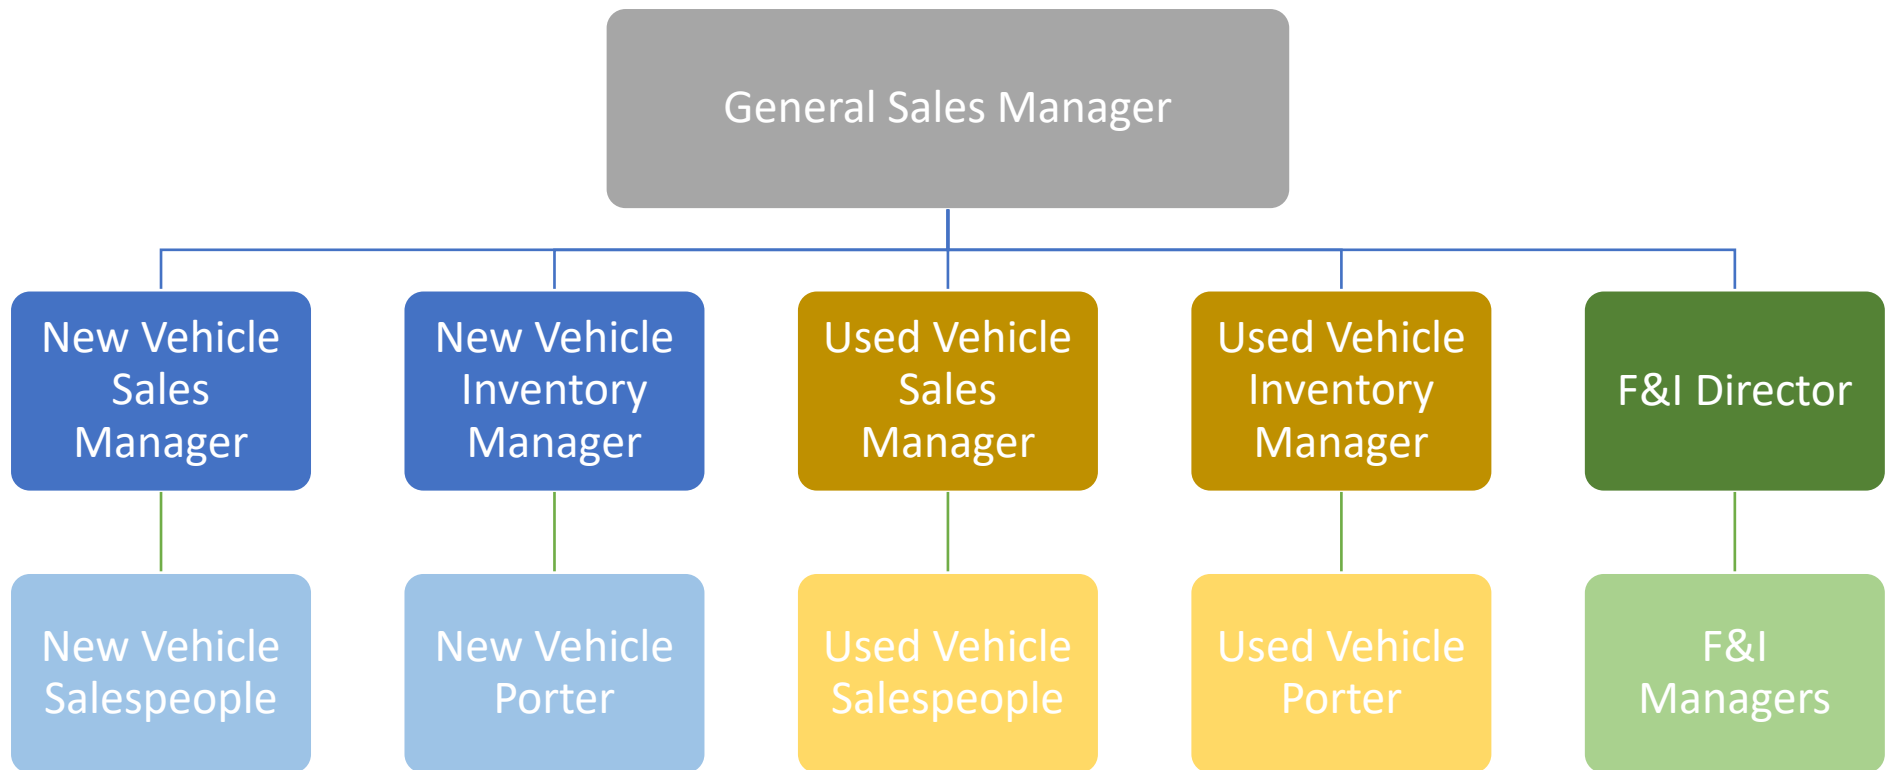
General Sales Manager

New Vehicle Sales Manager

New Vehicle Inventory Manager

Used Vehicle Sales Manager

Used Vehicle Inventory Manager

F&I Director

New Vehicle Salespeople

New Vehicle Porter

Used Vehicle Salespeople

Used Vehicle Porter

F&I Managers